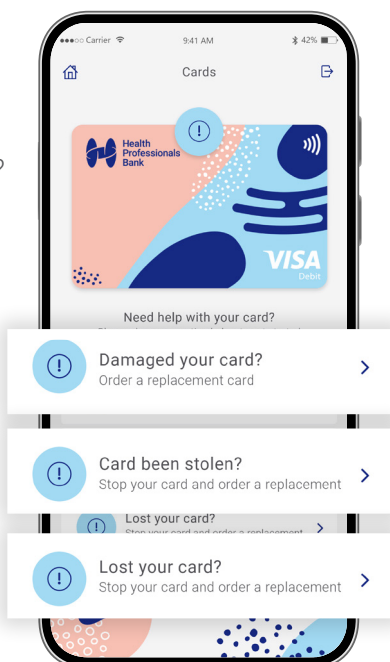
Carrier 9:41 AM 42%

Cards

Health Professionals Bank

VISA
Debit

Need help with your card?

Damaged your card?
Order a replacement card

Card been stolen?
Stop your card and order a replacement

Lost your card?
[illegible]

Lost your card?
Stop your card and order a replacement